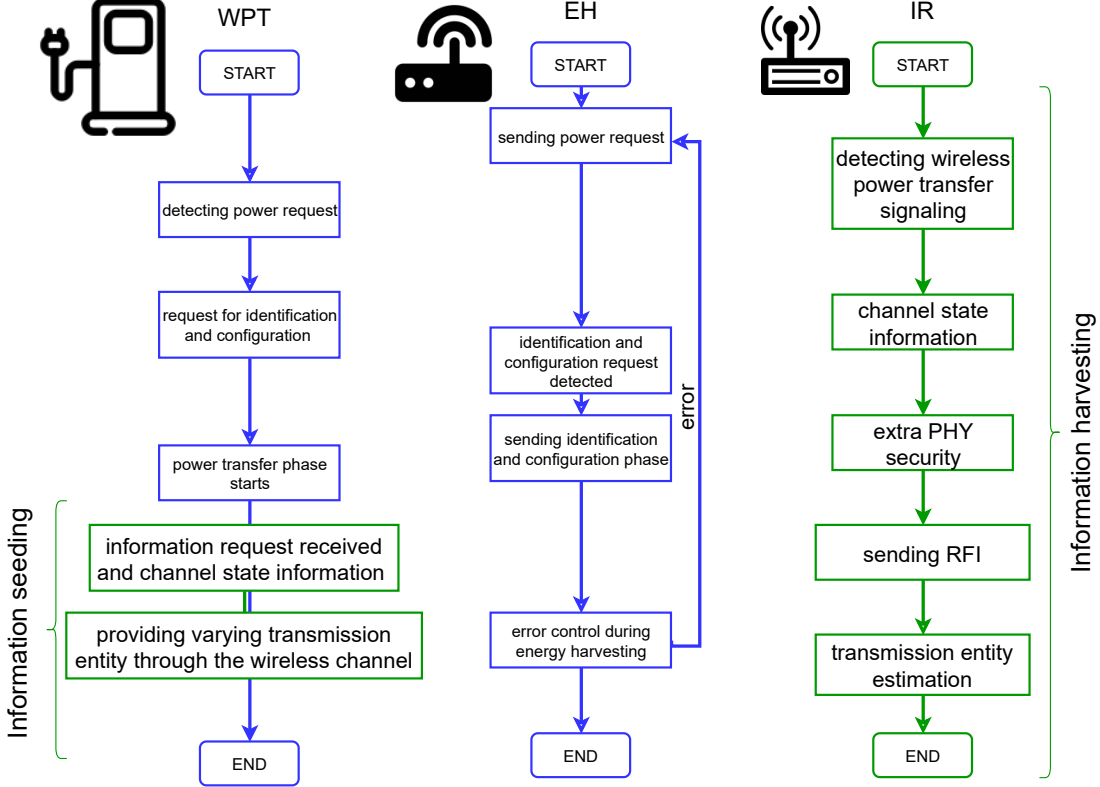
WPT

START

detecting power request

request for identification and configuration

power transfer phase starts

Information seeding

information request received and channel state information

providing varying transmission entity through the wireless channel

END

EH

START

sending power request

identification and configuration request detected

sending identification and configuration phase

error

error control during energy harvesting

END

IR

START

detecting wireless power transfer signaling

channel state information

extra PHY security

sending RFI

transmission entity estimation

END

Information harvesting